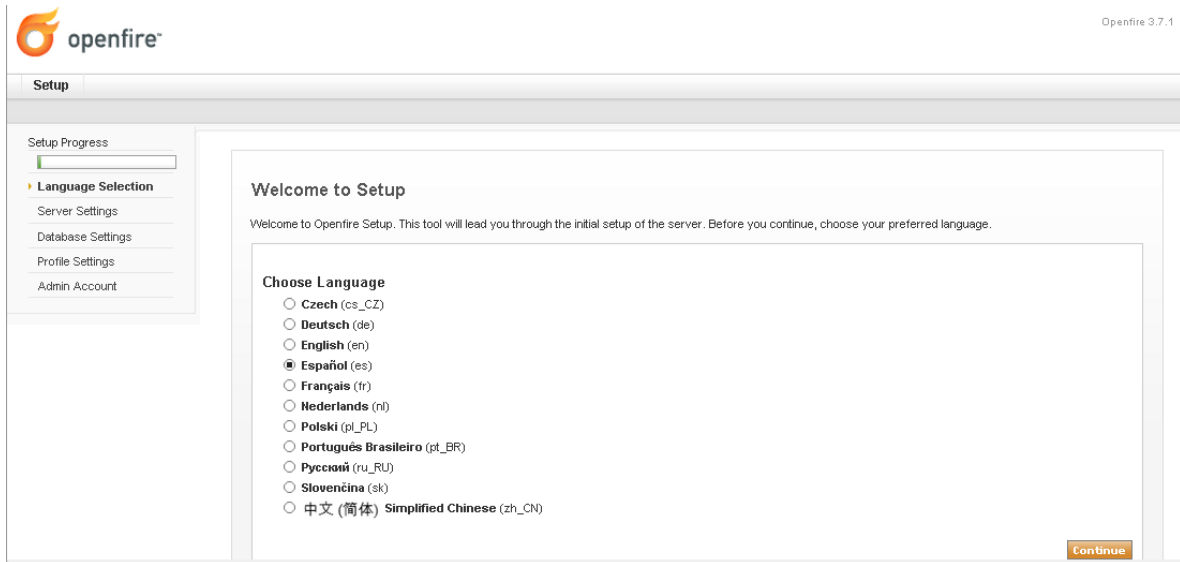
openfire

Openfire 3.7.1

Setup

Setup Progress

Language Selection
Server Settings
Database Settings
Profile Settings
Admin Account

Welcome to Setup

Welcome to Openfire Setup. This tool will lead you through the initial setup of the server. Before you continue, choose your preferred language.

Choose Language

Czech (cs_CZ)
Deutsch (de)
English (en)
Español (es)
Français (fr)
Nederlands (nl)
Polski (pl_PL)
Português Brasileiro (pt_BR)
Русский (ru_RU)
Slovenčina (sk)
中文 (简体) Simplified Chinese (zh_CN)

Continue